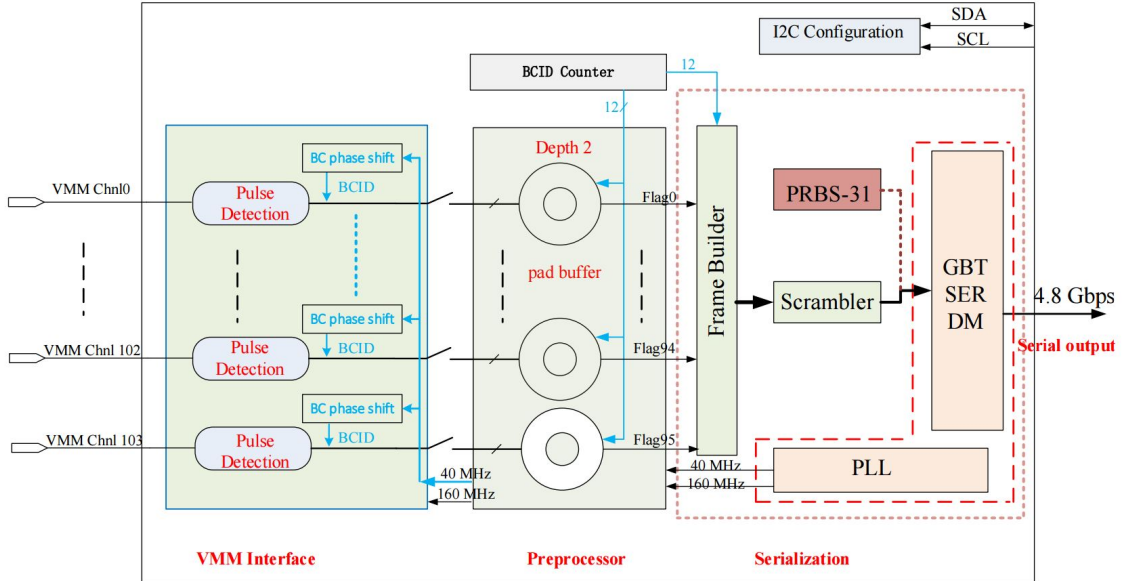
I2C Configuration
SDA
SCL
BCID Counter
12
12
Depth 2
BC phase shift
BCID
VMM Chnl0
Pulse Detection
Flag0
PRBS-31
pad buffer
Frame Builder
GBT SER DM
4.8 Gbps
Scrambler
BC phase shift
BCID
VMM Chnl 102
Pulse Detection
Flag94
Serial output
BC phase shift
BCID
VMM Chnl 103
Pulse Detection
Flag95
40 MHz
PLL
40 MHz
160 MHz
160 MHz
VMM Interface
Preprocessor
Serialization